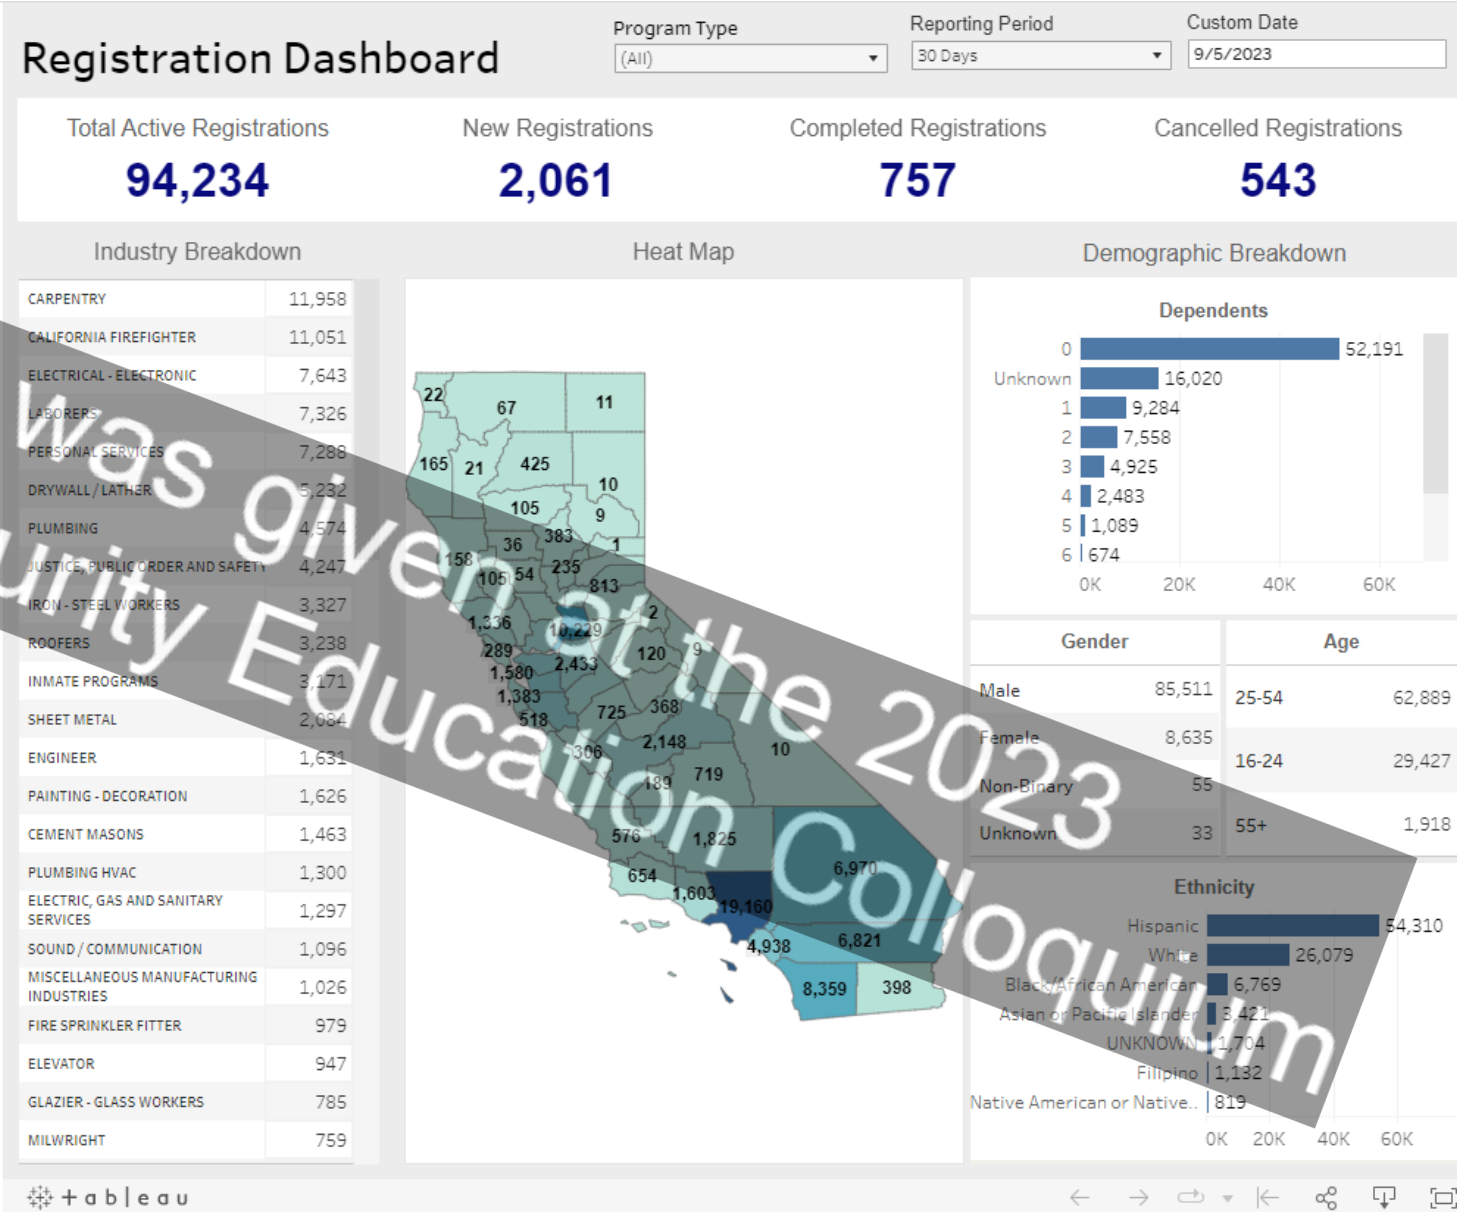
Registration Dashboard

Program Type
(All)

Reporting Period
30 Days

Custom Date
9/5/2023

Total Active Registrations
94,234

New Registrations
2,061

Completed Registrations
757

Cancelled Registrations
543

Industry Breakdown

| | |
|---|---|
| CARPENTRY | 11,958 |
| CALIFORNIA FIREFIGHTER | 11,051 |
| ELECTRICAL - ELECTRONIC | 7,643 |
| LABORERS | 7,326 |
| PERSONAL SERVICES | 7,288 |
| DRYWALL / LATHER | 5,232 |
| PLUMBING | 4,574 |
| JUSTICE, PUBLIC ORDER AND SAFETY | 4,247 |
| IRON - STEEL WORKERS | 3,327 |
| ROOFERS | 3,238 |
| INMATE PROGRAMS | 3,171 |
| SHEET METAL | 2,084 |
| ENGINEER | 1,631 |
| PAINTING - DECORATION | 1,626 |
| CEMENT MASONS | 1,463 |
| PLUMBING HVAC | 1,300 |
| ELECTRIC, GAS AND SANITARY SERVICES | 1,297 |
| SOUND / COMMUNICATION | 1,096 |
| MISCELLANEOUS MANUFACTURING INDUSTRIES | 1,026 |
| FIRE SPRINKLER FITTER | 979 |
| ELEVATOR | 947 |
| GLAZIER - GLASS WORKERS | 785 |
| MILWRIGHT | 759 |

Heat Map

22 67 11 165 21 425 10 105 9 36 383 1 158 235 105 54 813 2 1,336 10,229 289 2,433 120 9 1,580 1,383 518 725 368 306 2,148 10 189 719 576 1,825 654 6,970 1,603 19,160 4,938 6,821 8,359 398

Demographic Breakdown

Dependents
0 52,191
Unknown 16,020
1 9,284
2 7,558
3 4,925
4 2,483
5 1,089
6 674
0K 20K 40K 60K

Gender
| | |
|---|---|
| Male | 85,511 |
| Female | 8,635 |
| Non-Binary | 55 |
| Unknown | 33 |

Age
| | |
|---|---|
| 25-54 | 62,889 |
| 16-24 | 29,427 |
| 55+ | 1,918 |

Ethnicity
Hispanic 54,310
White 26,079
Black/African American 6,769
Asian or Pacific Islander 3,421
UNKNOWN 1,704
Filipino 1,132
Native American or Native.. 819
0K 20K 40K 60K

was given at the 2023
urity Education Colloquium

+ a b | e a u